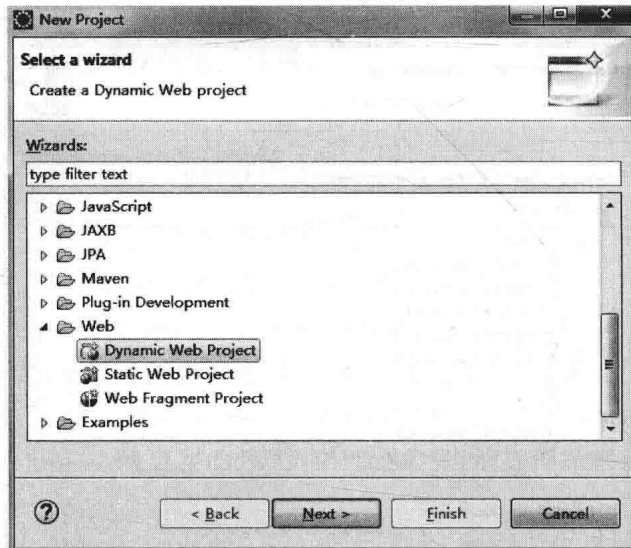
New Project

Select a wizard

Create a Dynamic Web project

Wizards:

type filter text

JavaScript
JAXB
JPA
Maven
Plug-in Development
Web
Dynamic Web Project
Static Web Project
Web Fragment Project
Examples

?

< Back

Next >

Finish

Cancel